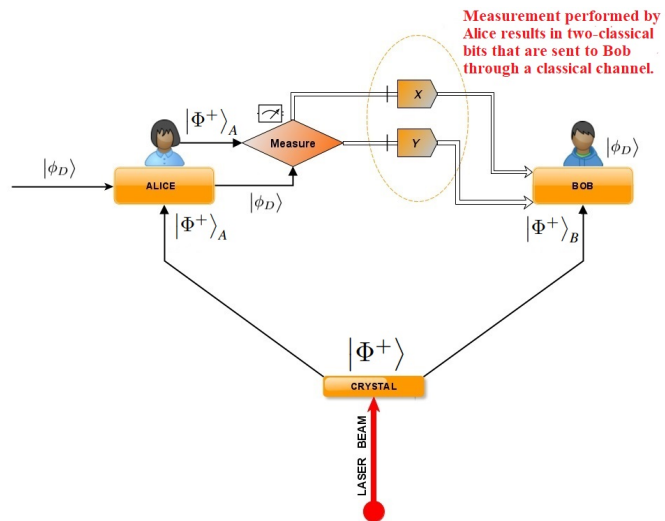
Measurement performed by Alice results in two-classical bits that are sent to Bob through a classical channel.

$|\Phi^+\rangle_A$

Measure

X

Y

$|\phi_D\rangle$

ALICE

$|\phi_D\rangle$

$|\phi_D\rangle$

BOB

$|\Phi^+\rangle_A$

$|\Phi^+\rangle_B$

$|\Phi^+\rangle$

CRYSTAL

LASER BEAM